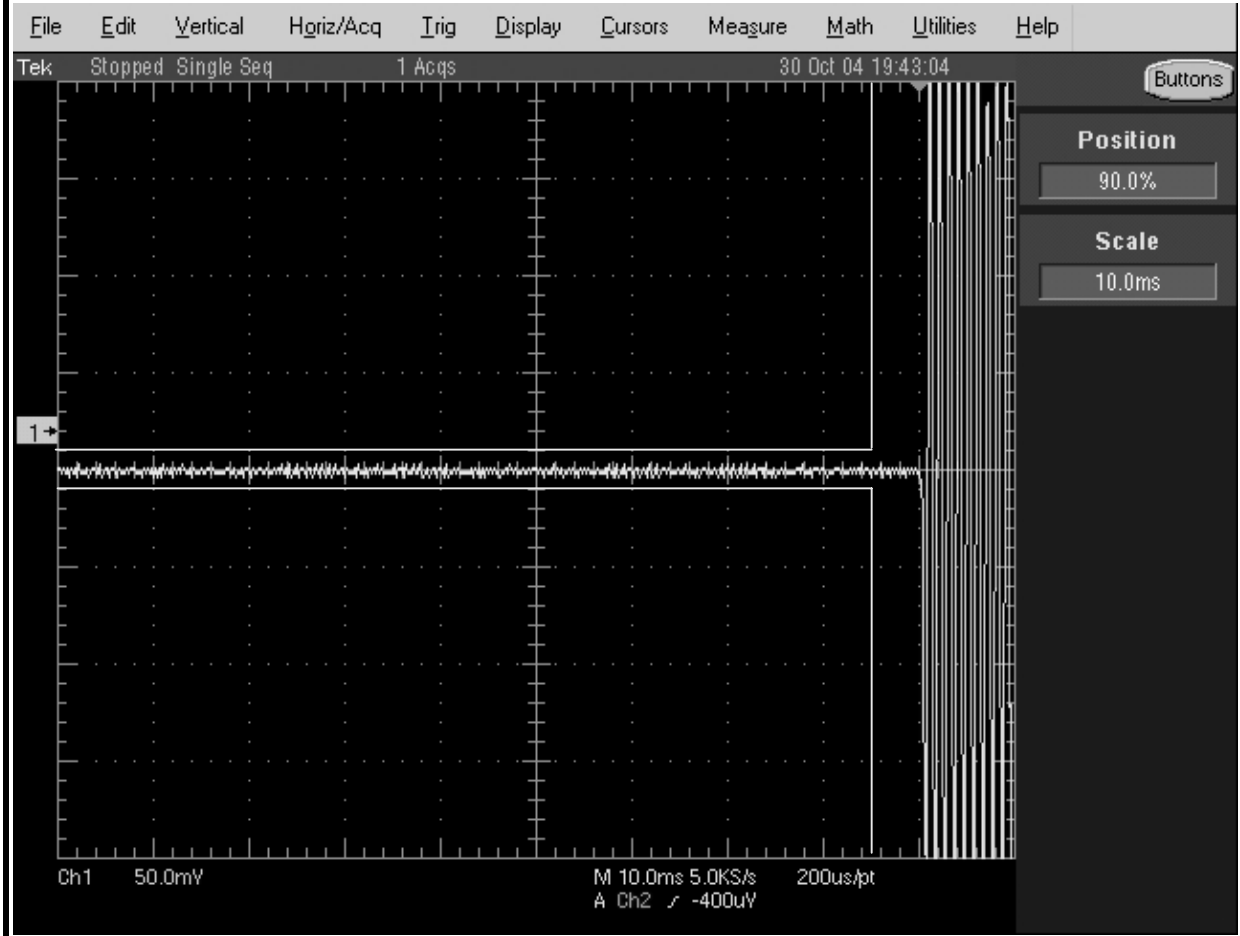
File Edit Vertical Horiz/Acq Trig Display Cursors Measure Math Utilities Help

Tek Stopped Single Seq 1 Acqs 30 Oct 04 19:43:04

Buttons

Position

90.0%

Scale

10.0ms

1

Ch1 50.0mV

M 10.0ms 5.0KS/s 200us/pt
A Ch2 ⟋ -400uV